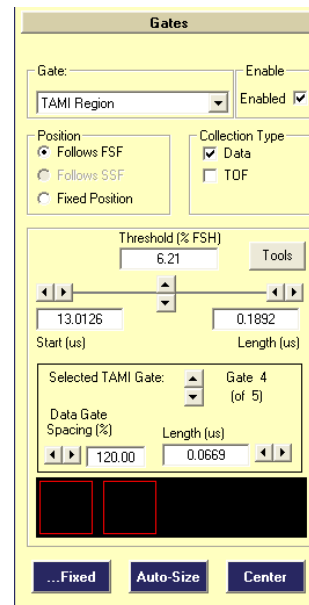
Gates

Gate:
TAMI Region

Enable
Enabled

Position
Follows FSF
Follows SSF
Fixed Position

Collection Type
Data
TOF

Threshold (% FSH)
6.21
Tools

13.0126
0.1892
Start (us)
Length (us)

Selected TAMI Gate:
Gate 4
(of 5)
Data Gate Spacing (%)
Length (us)
120.00
0.0669

...Fixed
Auto-Size
Center